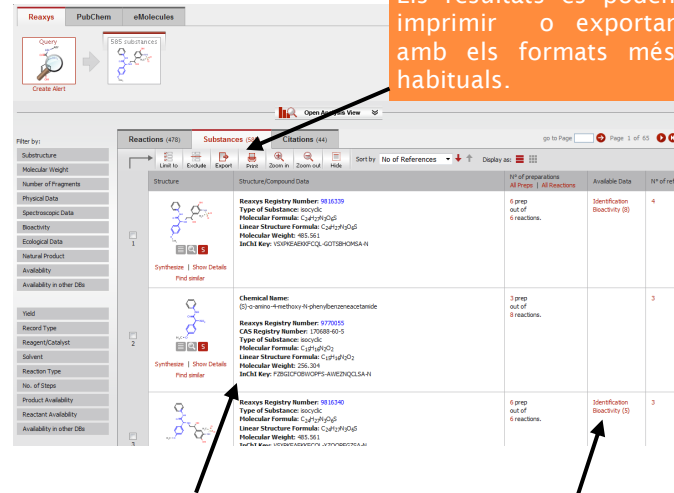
Reaxys PubChem eMolecules

Query
Create Alert

585 substances

Els resultats es poden imprimir o exportar amb els formats més habituals.

Open Analysis View

Filter by:
Substructure
Molecular Weight
Number of Fragments
Physical Data
Spectroscopic Data
Bioactivity
Ecological Data
Natural Product
Availability
Availability in other DBs

Yield
Record Type
Reagent/Catalyst
Solvent
Reaction Type
No. of Steps
Product Availability
Reactant Availability
Availability in other DBs

Reactions (478) Substances (5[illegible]) Citations (44)

go to Page Page 1 of 65

Limit to Exclude Export Print Zoom in Zoom out Hide Sort by No of References Display as:

| | Structure | Structure/Compound Data | N° of preparations All Preps \| All Reactions | Available Data | N° of ref |
|---|---|---|---|---|---|
| 1 | Synthesize \| Show Details Find similar | Reaxys Registry Number: 9816339 Type of Substance: isocyclic Molecular Formula: $C_{24}H_{27}N_3O_6S$ Linear Structure Formula: $C_{24}H_{27}N_3O_6S$ Molecular Weight: 485.561 InChI Key: VSXPKEAEKKFCQL-GOTSBHOMSA-N | 6 prep out of 6 reactions. | Identification Bioactivity (8) | 4 |
| 2 | Synthesize \| Show Details Find similar | Chemical Name: (S)-α-amino-4-methoxy-N-phenylbenzeneacetamide Reaxys Registry Number: 9770055 CAS Registry Number: 170688-60-5 Type of Substance: isocyclic Molecular Formula: $C_{15}H_{16}N_2O_2$ Linear Structure Formula: $C_{15}H_{16}N_2O_2$ Molecular Weight: 256.304 InChI Key: FZBGICFOBWOPPS-AWEZNQCLSA-N | 3 prep out of 8 reactions. | | 3 |
| 3 | | Reaxys Registry Number: 9816340 Type of Substance: isocyclic Molecular Formula: $C_{24}H_{27}N_3O_6S$ Linear Structure Formula: $C_{24}H_{27}N_3O_6S$ Molecular Weight: 485.561 InChI Key: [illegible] | 6 prep out of 6 reactions. | Identification Bioactivity (5) | 3 |